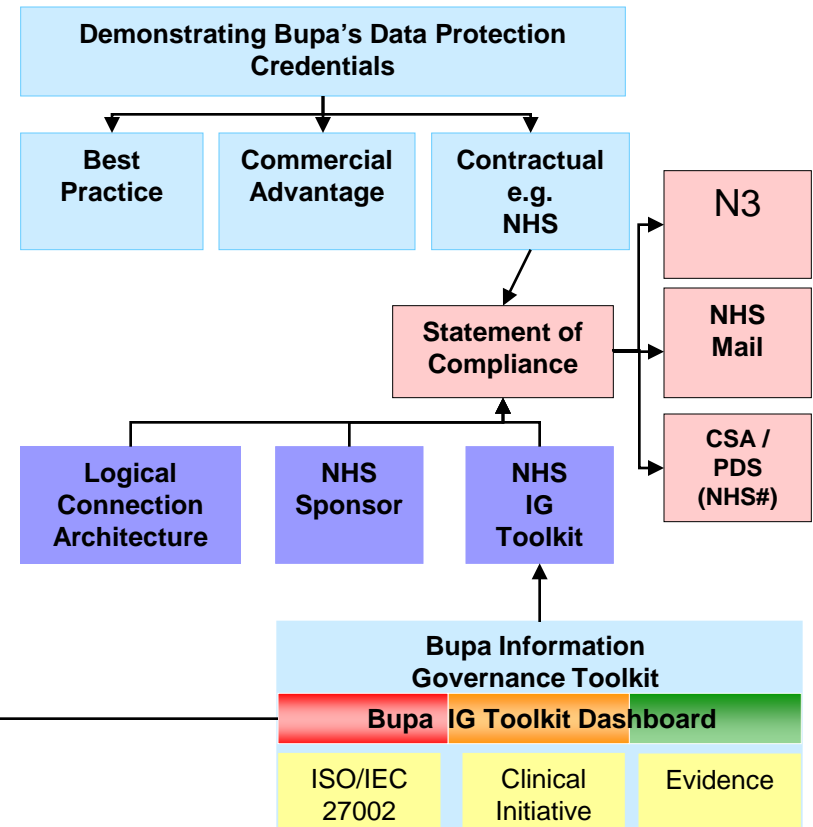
Demonstrating Bupa's Data Protection Credentials

Best Practice

Commercial Advantage

Contractual e.g. NHS

N3

Statement of Compliance

NHS Mail

CSA / PDS (NHS#)

Logical Connection Architecture

NHS Sponsor

NHS IG Toolkit

Bupa Information Governance Toolkit

Bupa IG Toolkit Dashboard

ISO/IEC 27002

Clinical Initiative

Evidence